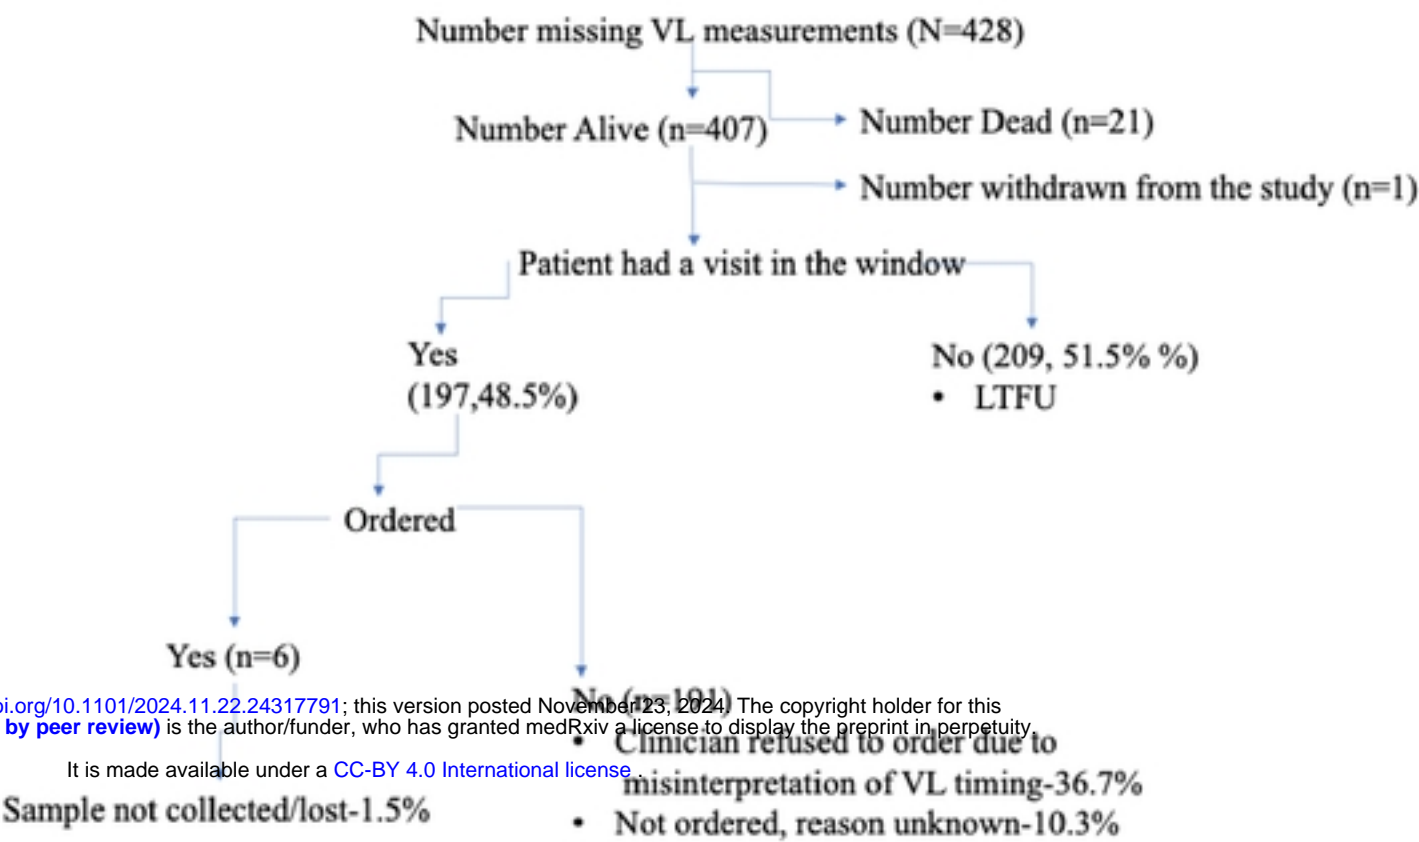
Number missing VL measurements (N=428)

Number Alive (n=407)

Number Dead (n=21)

Number withdrawn from the study (n=1)

Patient had a visit in the window

Yes (197,48.5%)

No (209, 51.5% %)
• LTFU

Ordered

Yes (n=6)

No (n=191)
• Clinician refused to order due to misinterpretation of VL timing-36.7%
• Not ordered, reason unknown-10.3%

Sample not collected/lost-1.5%

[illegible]i.org/10.1101/2024.11.22.24317791; this version posted November 23, 2024. The copyright holder for this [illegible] by peer review) is the author/funder, who has granted medRxiv a license to display the preprint in perpetuity.

It is made available under a CC-BY 4.0 International license .